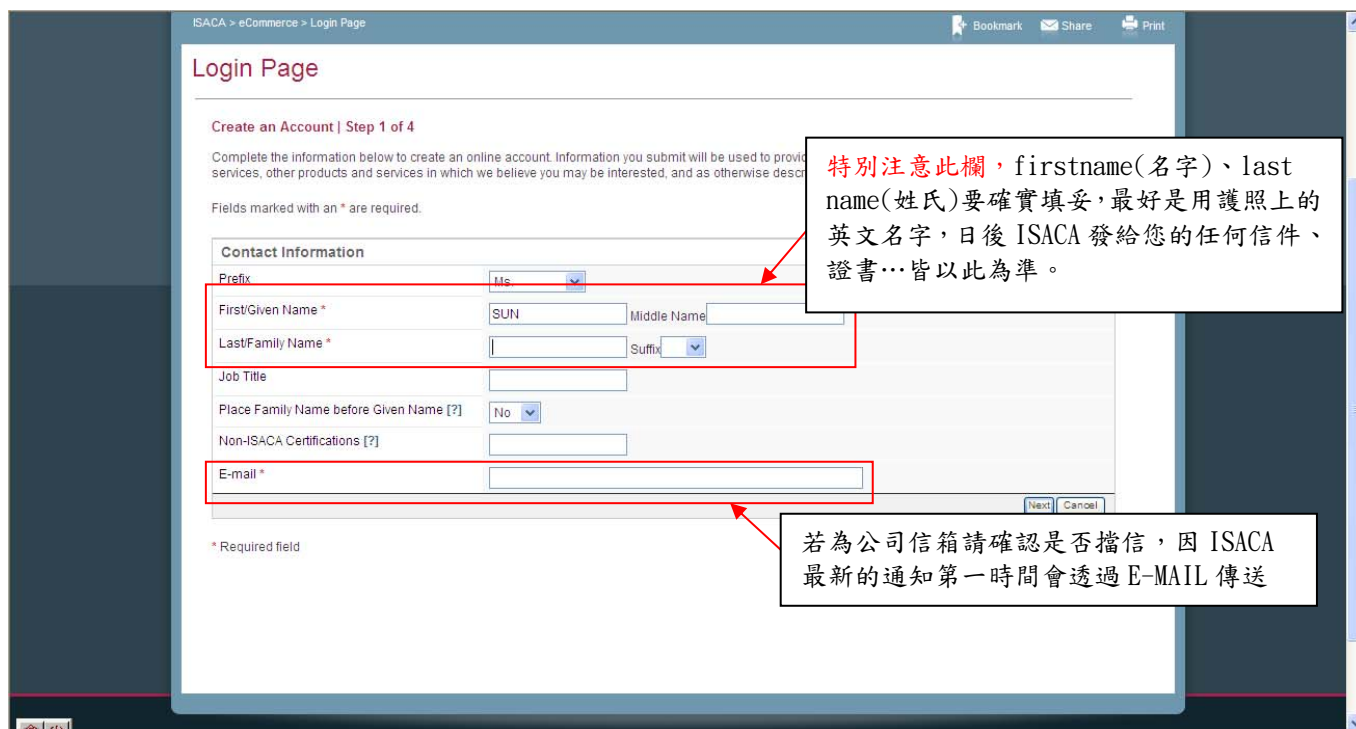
ISACA > eCommerce > Login Page

Bookmark Share Print

Login Page

Create an Account | Step 1 of 4

Complete the information below to create an online account. Information you submit will be used to provi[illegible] services, other products and services in which we believe you may be interested, and as otherwise desc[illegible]

Fields marked with an * are required.

特別注意此欄，firstname(名字)、last name(姓氏)要確實填妥，最好是用護照上的英文名字，日後 ISACA 發給您的任何信件、證書…皆以此為準。

Contact Information

| | |
|---|---|
| Prefix | Ms. |
| First/Given Name * | SUN Middle Name |
| Last/Family Name * | Suffix |
| Job Title | |
| Place Family Name before Given Name [?] | No |
| Non-ISACA Certifications [?] | |
| E-mail * | |

Next Cancel

若為公司信箱請確認是否擋信，因 ISACA 最新的通知第一時間會透過 E-MAIL 傳送

* Required field